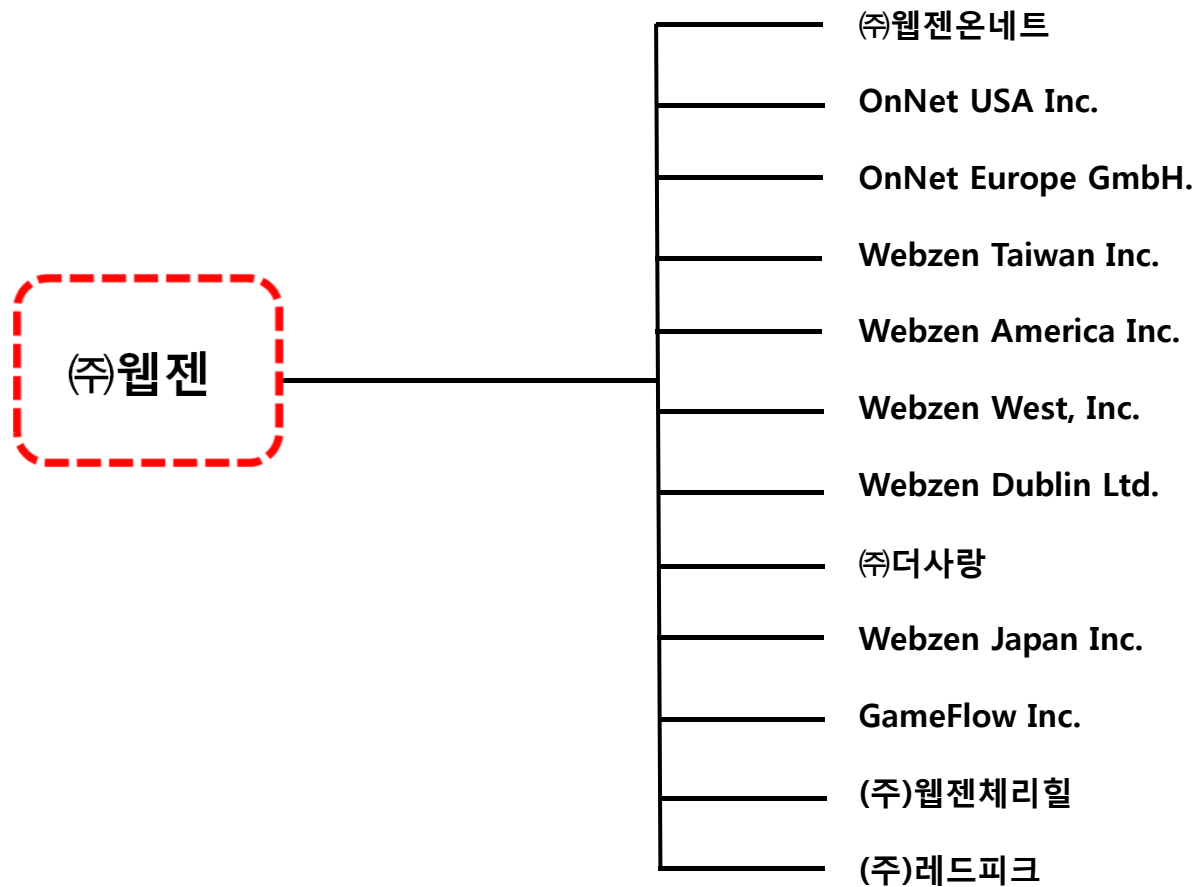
㈜웹젠

㈜웹젠온네트

OnNet USA Inc.

OnNet Europe GmbH.

Webzen Taiwan Inc.

Webzen America Inc.

Webzen West, Inc.

Webzen Dublin Ltd.

㈜더사랑

Webzen Japan Inc.

GameFlow Inc.

(주)웹젠체리힐

(주)레드피크